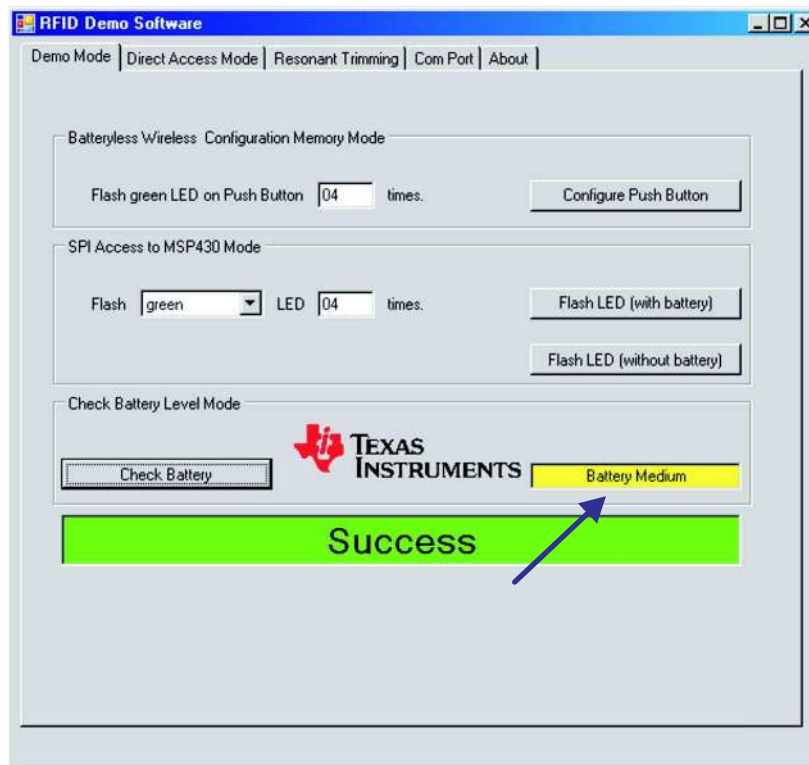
RFID Demo Software

Demo Mode | Direct Access Mode | Resonant Trimming | Com Port | About

Batteryless Wireless Configuration Memory Mode

Flash green LED on Push Button 04 times.

Configure Push Button

SPI Access to MSP430 Mode

Flash green LED 04 times.

Flash LED (with battery)

Flash LED (without battery)

Check Battery Level Mode

Check Battery

TEXAS INSTRUMENTS

Battery Medium

Success